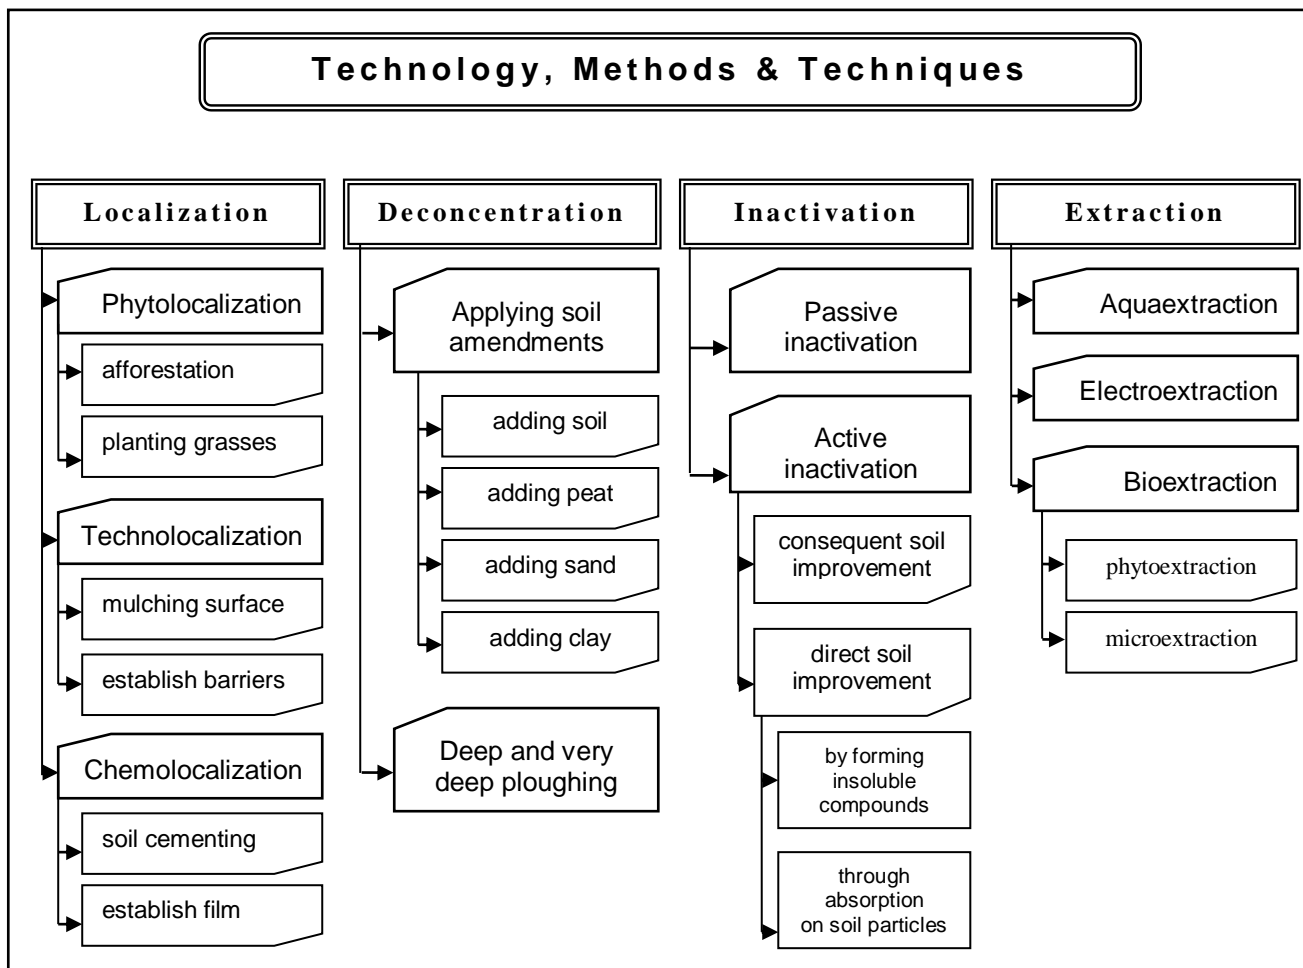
Technology, Methods & Techniques

Localization

Phytolocalization

afforestation

planting grasses

Technolocalization

mulching surface

establish barriers

Chemolocalization

soil cementing

establish film

Deconcentration

Applying soil amendments

adding soil

adding peat

adding sand

adding clay

Deep and very deep ploughing

Inactivation

Passive inactivation

Active inactivation

consequent soil improvement

direct soil improvement

by forming insoluble compounds

through absorption on soil particles

Extraction

Aquaextraction

Electroextraction

Bioextraction

phytoextraction

microextraction